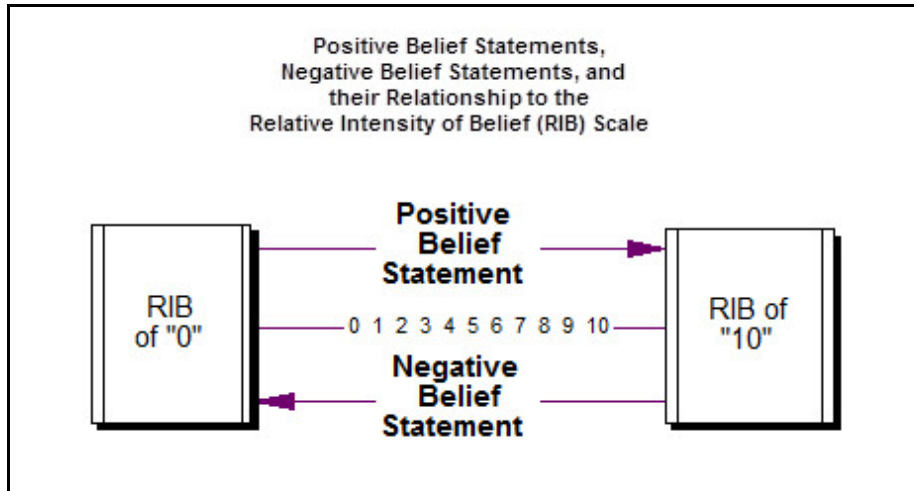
Positive Belief Statements, Negative Belief Statements, and their Relationship to the Relative Intensity of Belief (RIB) Scale

RIB of "0"

Positive Belief Statement

0 1 2 3 4 5 6 7 8 9 10

Negative Belief Statement

RIB of "10"